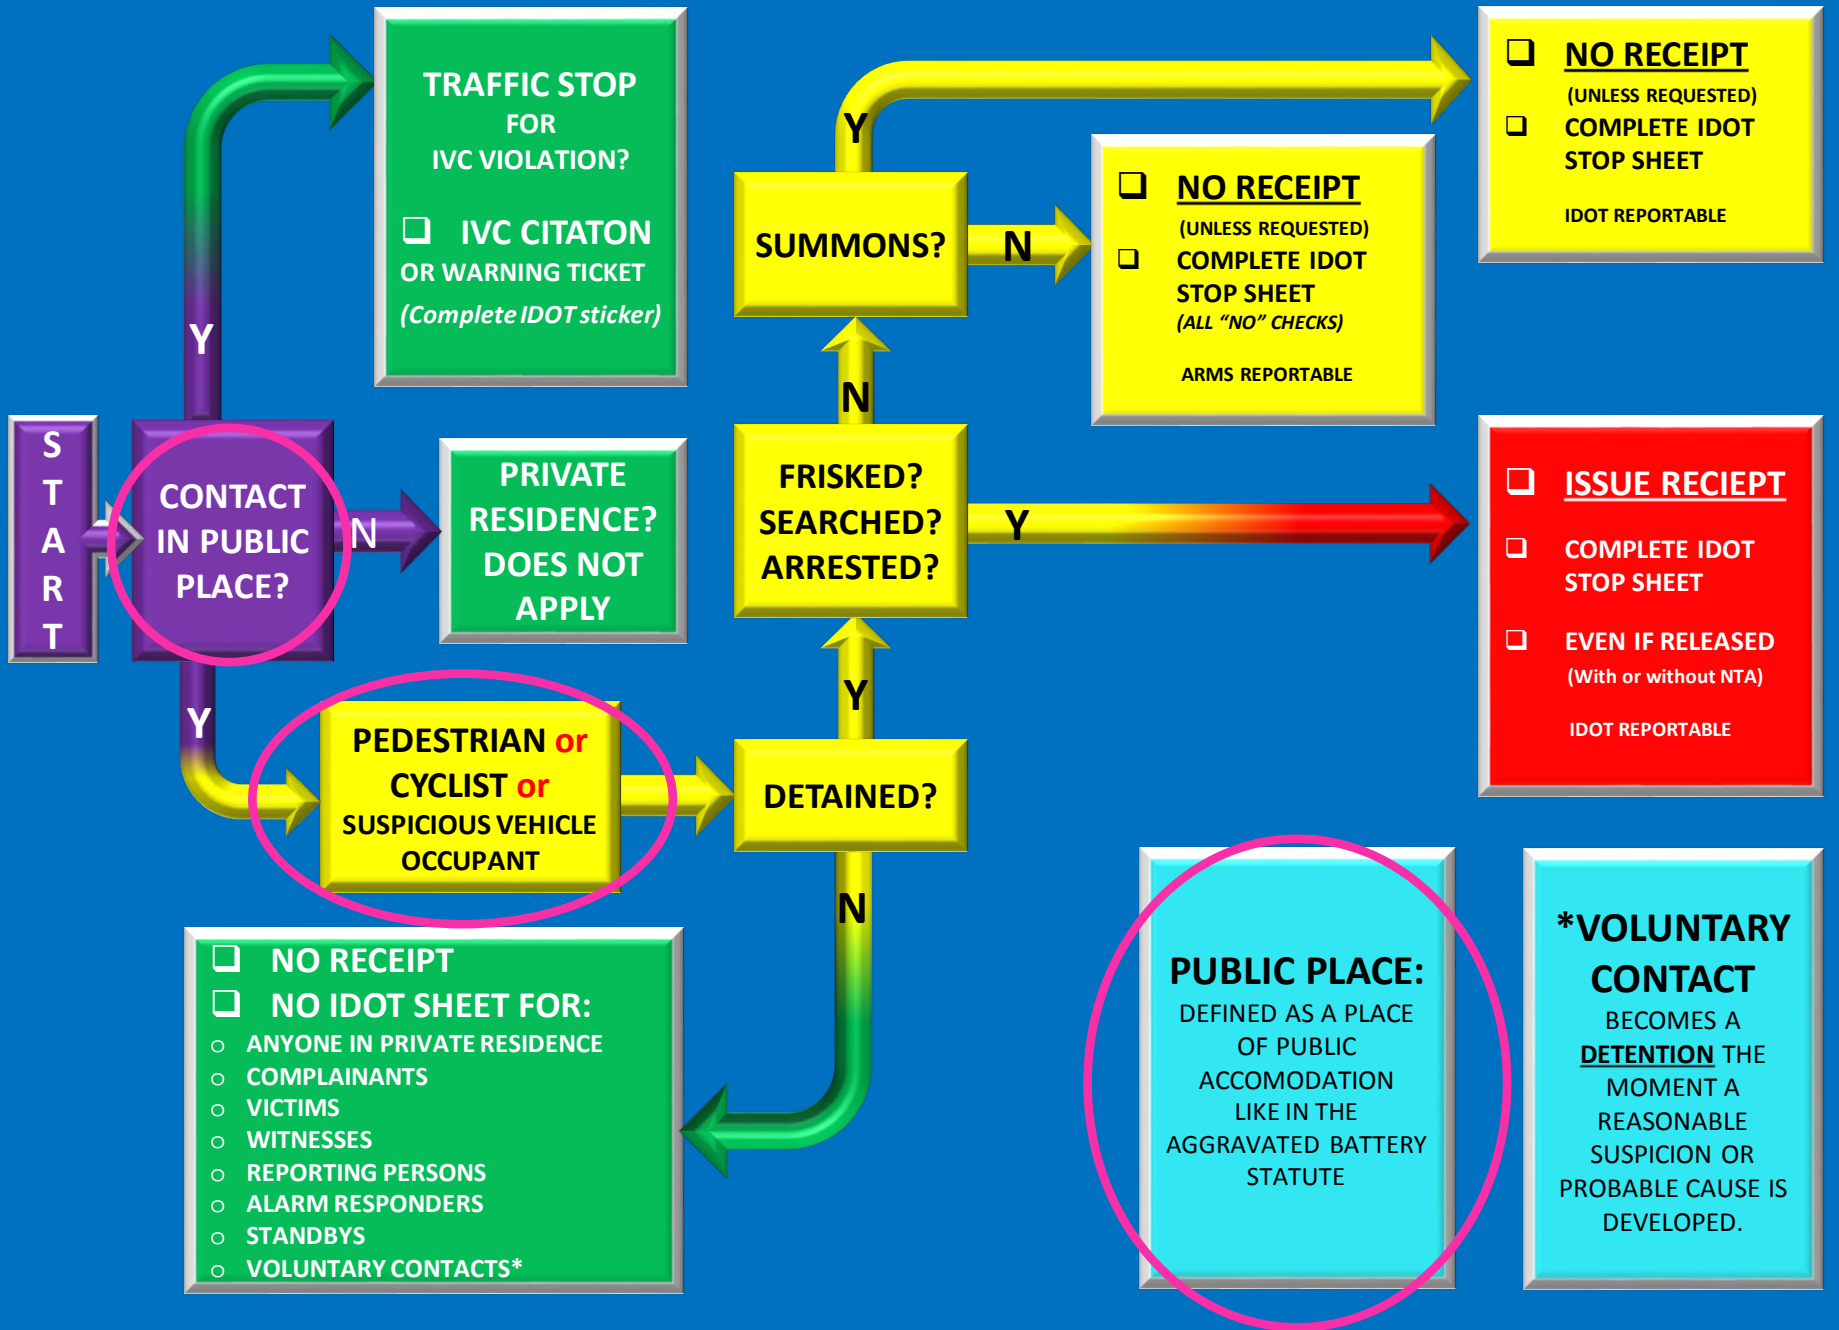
START

CONTACT IN PUBLIC PLACE?

Y

TRAFFIC STOP FOR IVC VIOLATION?

❑ IVC CITATON OR WARNING TICKET (Complete IDOT sticker)

N

PRIVATE RESIDENCE? DOES NOT APPLY

Y

PEDESTRIAN or CYCLIST or SUSPICIOUS VEHICLE OCCUPANT

DETAINED?

N

❑ NO RECEIPT
❑ NO IDOT SHEET FOR:
○ ANYONE IN PRIVATE RESIDENCE
○ COMPLAINANTS
○ VICTIMS
○ WITNESSES
○ REPORTING PERSONS
○ ALARM RESPONDERS
○ STANDBYS
○ VOLUNTARY CONTACTS*

Y

FRISKED? SEARCHED? ARRESTED?

N

SUMMONS?

Y

❑ NO RECEIPT (UNLESS REQUESTED)
❑ COMPLETE IDOT STOP SHEET
IDOT REPORTABLE

N

❑ NO RECEIPT (UNLESS REQUESTED)
❑ COMPLETE IDOT STOP SHEET (ALL "NO" CHECKS)
ARMS REPORTABLE

Y

❑ ISSUE RECIEPT
❑ COMPLETE IDOT STOP SHEET
❑ EVEN IF RELEASED (With or without NTA)
IDOT REPORTABLE

PUBLIC PLACE: DEFINED AS A PLACE OF PUBLIC ACCOMODATION LIKE IN THE AGGRAVATED BATTERY STATUTE

*VOLUNTARY CONTACT BECOMES A DETENTION THE MOMENT A REASONABLE SUSPICION OR PROBABLE CAUSE IS DEVELOPED.